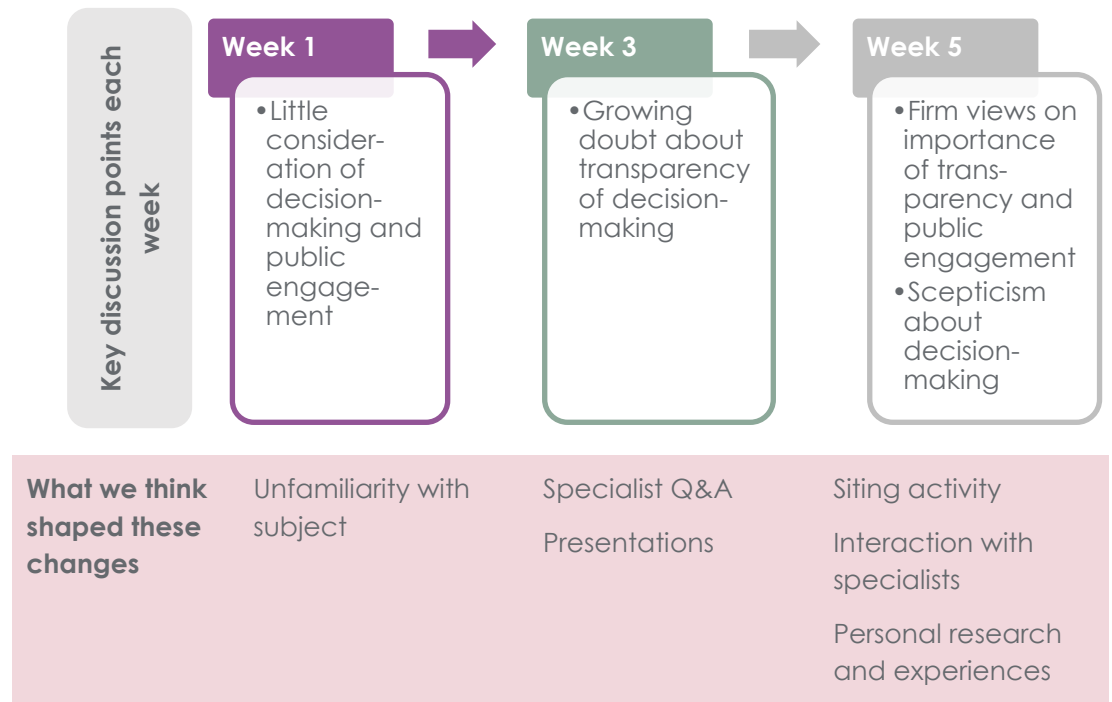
Key discussion points each week

Week 1

• Little consideration of decision-making and public engagement

Week 3

• Growing doubt about transparency of decision-making

Week 5

• Firm views on importance of transparency and public engagement
• Scepticism about decision-making

What we think shaped these changes

Unfamiliarity with subject

Specialist Q&A

Presentations

Siting activity

Interaction with specialists

Personal research and experiences